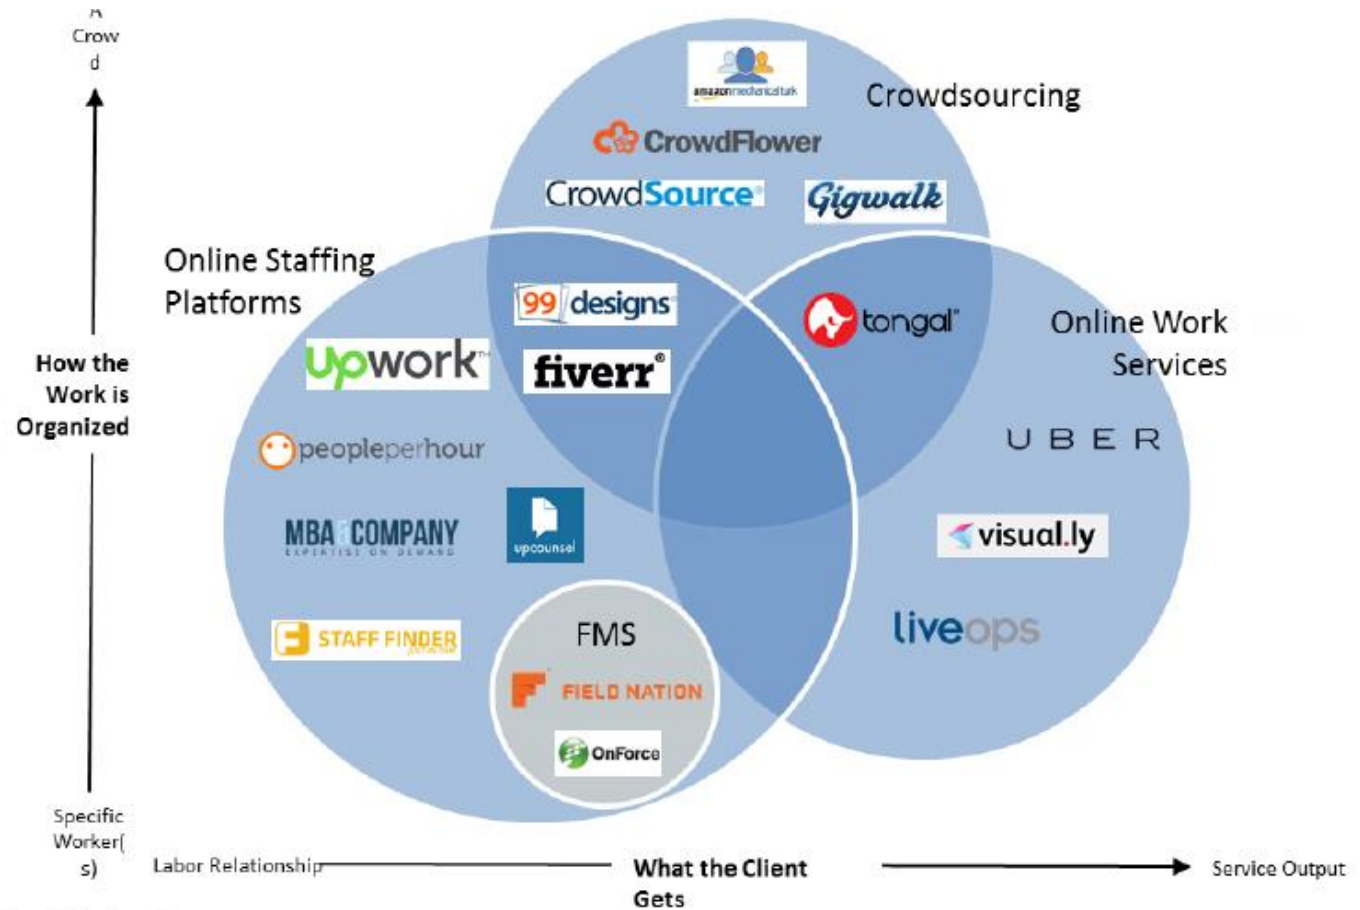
A Crowd

How the Work is Organized

Specific Worker(s)

Labor Relationship

What the Client Gets

Service Output

Crowdsourcing

amazon mechanical turk

CrowdFlower

CrowdSource

Gigwalk

Online Staffing Platforms

99 designs

fiverr

tongal

Online Work Services

upwork

peopleperhour

UBER

MBA & COMPANY
EXPERTISE ON DEMAND

upcounsel

visual.ly

liveops

STAFF FINDER

FMS

FIELD NATION

OnForce